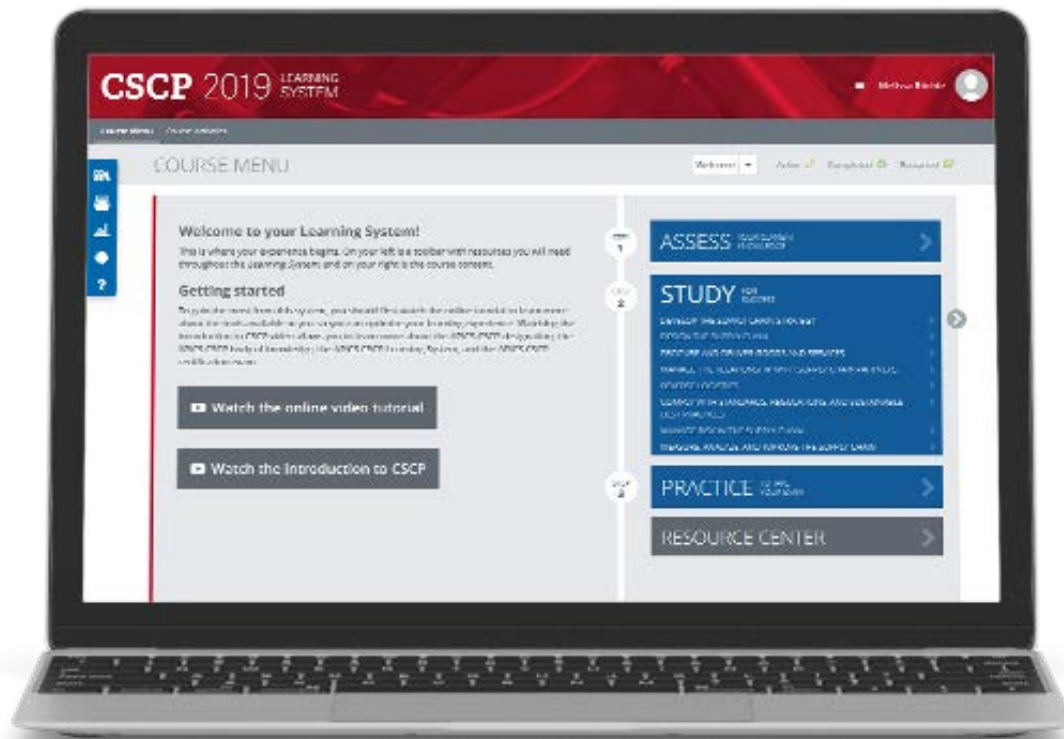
CSCP 2019 LEARNING SYSTEM

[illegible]

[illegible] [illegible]

COURSE MENU

Welcome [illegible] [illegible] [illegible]

Welcome to your Learning System!

This is where your experience begins. On your left is a toolbar with resources you will need throughout the Learning System and on your right is the course content.

Getting started

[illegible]

Watch the online video tutorial

Watch the Introduction to CSCP

1

ASSESS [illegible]

2

STUDY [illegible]

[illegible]

3

PRACTICE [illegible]

RESOURCE CENTER

?